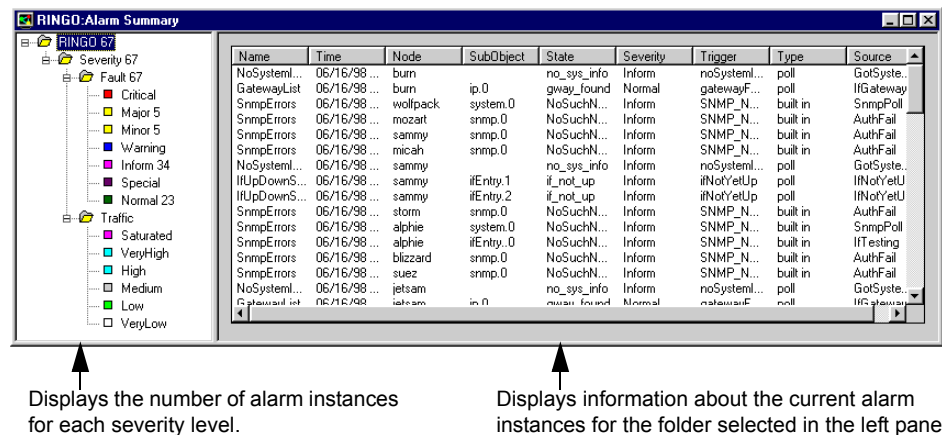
RINGO:Alarm Summary

RINGO 67
Severity 67
Fault 67
Critical
Major 5
Minor 5
Warning
Inform 34
Special
Normal 23
Traffic
Saturated
VeryHigh
High
Medium
Low
VeryLow

| Name | Time | Node | SubObject | State | Severity | Trigger | Type | Source |
|---|---|---|---|---|---|---|---|---|
| NoSysteml... | 06/16/98 ... | burn | | no_sys_info | Inform | noSysteml... | poll | GotSyste... |
| GatewayList | 06/16/98 ... | burn | ip.0 | gway_found | Normal | gatewayF... | poll | IfGateway |
| SnmpErrors | 06/16/98 ... | wolfpack | system.0 | NoSuchN... | Inform | SNMP_N... | built in | SnmpPoll |
| SnmpErrors | 06/16/98 ... | mozart | snmp.0 | NoSuchN... | Inform | SNMP_N... | built in | AuthFail |
| SnmpErrors | 06/16/98 ... | sammy | snmp.0 | NoSuchN... | Inform | SNMP_N... | built in | AuthFail |
| SnmpErrors | 06/16/98 ... | micah | snmp.0 | NoSuchN... | Inform | SNMP_N... | built in | AuthFail |
| NoSysteml... | 06/16/98 ... | sammy | | no_sys_info | Inform | noSysteml... | poll | GotSyste... |
| IfUpDownS... | 06/16/98 ... | sammy | ifEntry.1 | if_not_up | Inform | ifNotYetUp | poll | IfNotYetU |
| IfUpDownS... | 06/16/98 ... | sammy | ifEntry.2 | if_not_up | Inform | ifNotYetUp | poll | IfNotYetU |
| SnmpErrors | 06/16/98 ... | storm | snmp.0 | NoSuchN... | Inform | SNMP_N... | built in | AuthFail |
| SnmpErrors | 06/16/98 ... | alphie | system.0 | NoSuchN... | Inform | SNMP_N... | built in | SnmpPoll |
| SnmpErrors | 06/16/98 ... | alphie | ifEntry..0 | NoSuchN... | Inform | SNMP_N... | built in | IfTesting |
| SnmpErrors | 06/16/98 ... | blizzard | snmp.0 | NoSuchN... | Inform | SNMP_N... | built in | AuthFail |
| SnmpErrors | 06/16/98 ... | suez | snmp.0 | NoSuchN... | Inform | SNMP_N... | built in | AuthFail |
| NoSysteml... | 06/16/98 ... | jetsam | | no_sys_info | Inform | noSysteml... | poll | GotSyste... |
| GatewayList | 06/16/98 | jetsam | ip.0 | gway_found | Normal | gatewayF... | poll | IfGateway |

Displays the number of alarm instances for each severity level.

Displays information about the current alarm instances for the folder selected in the left pane